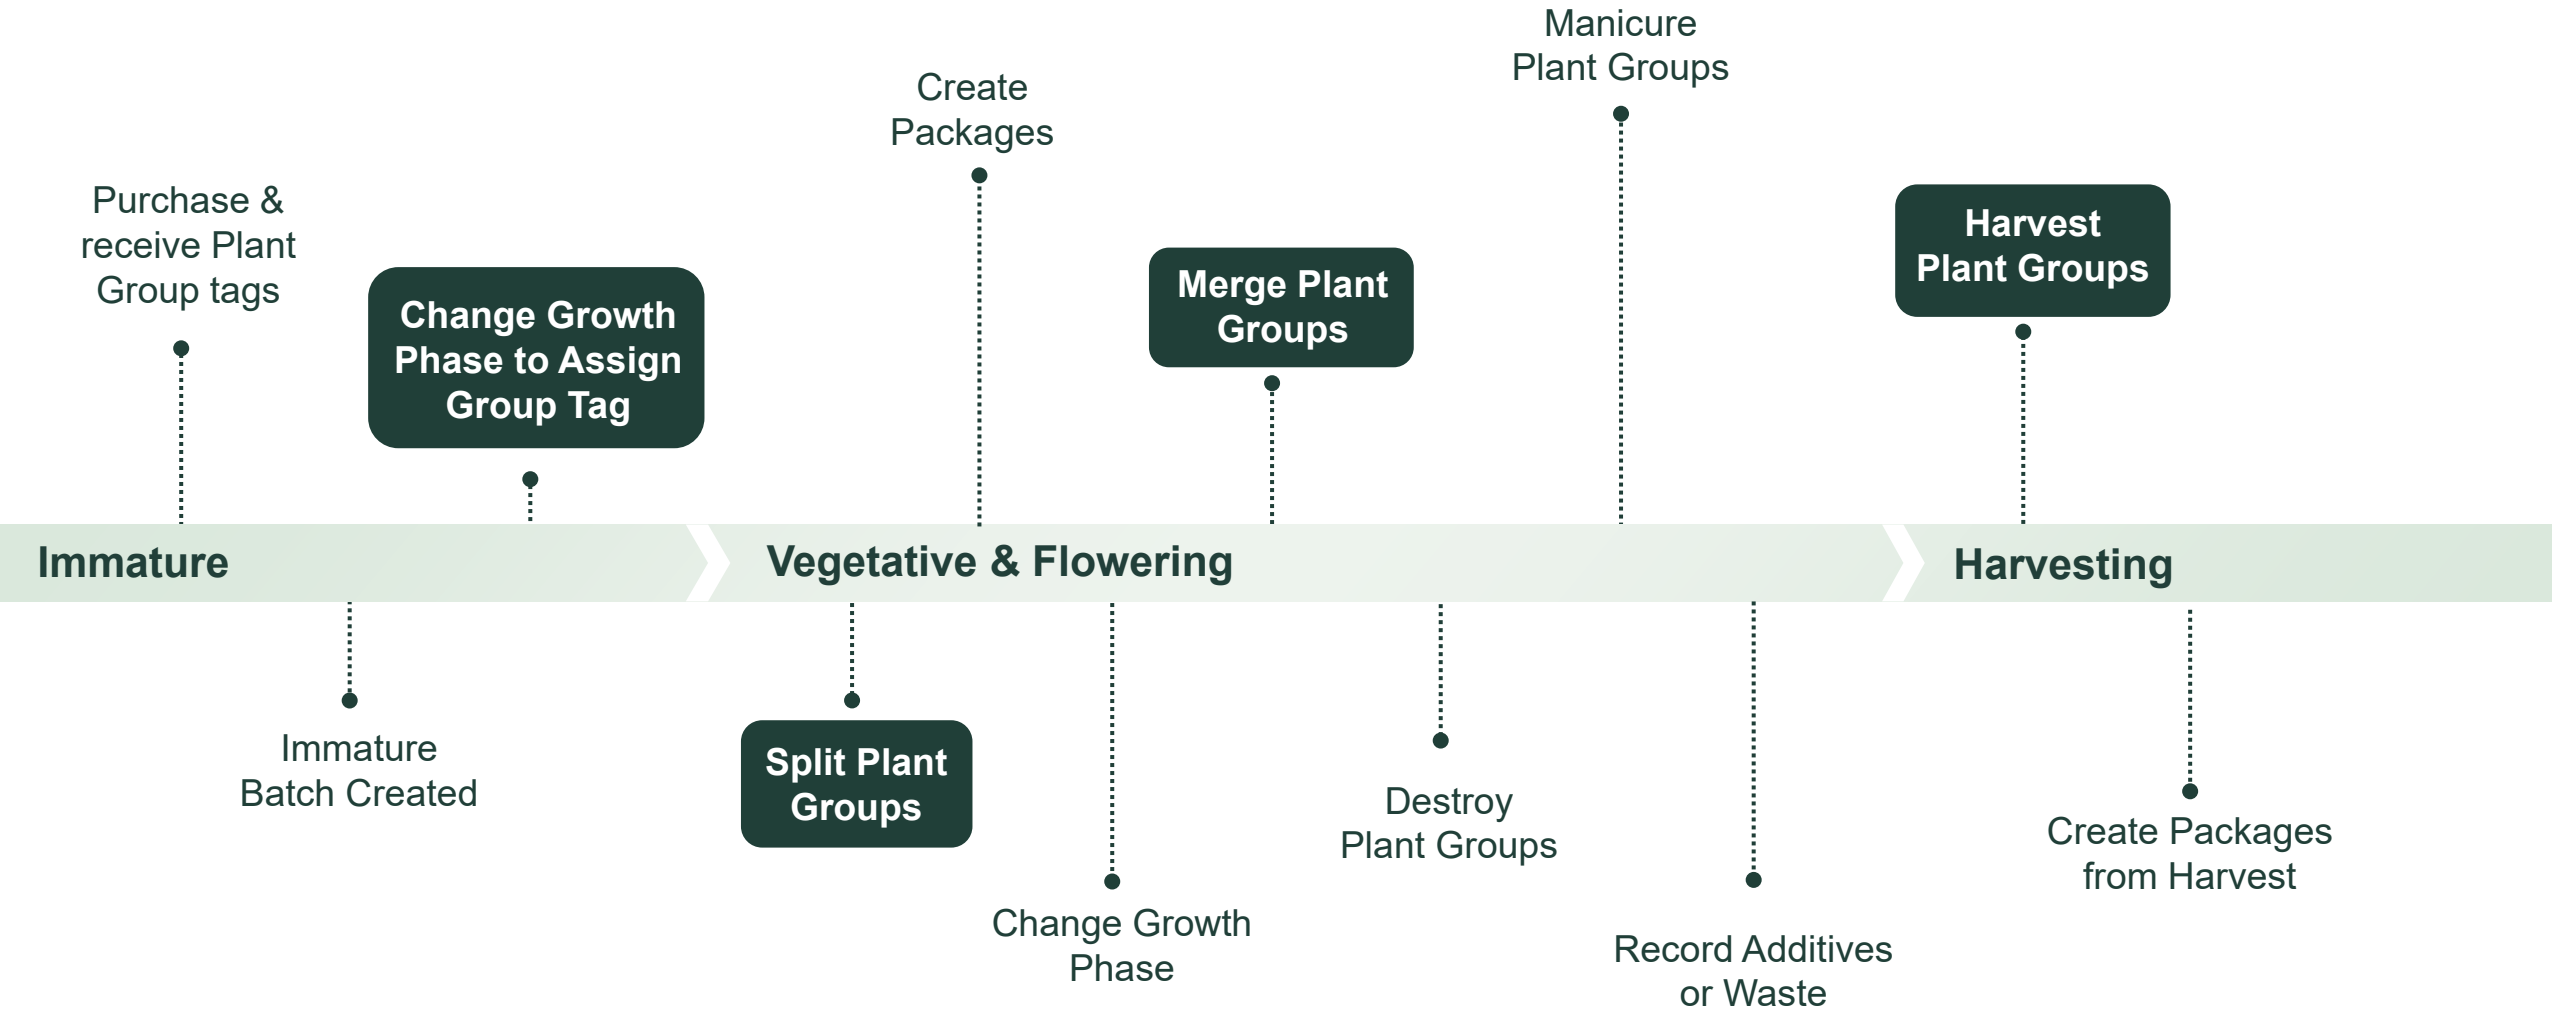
Purchase & receive Plant Group tags

Change Growth Phase to Assign Group Tag

Create Packages

Merge Plant Groups

Manicure Plant Groups

Harvest Plant Groups

Immature

Vegetative & Flowering

Harvesting

Immature Batch Created

Split Plant Groups

Change Growth Phase

Destroy Plant Groups

Record Additives or Waste

Create Packages from Harvest